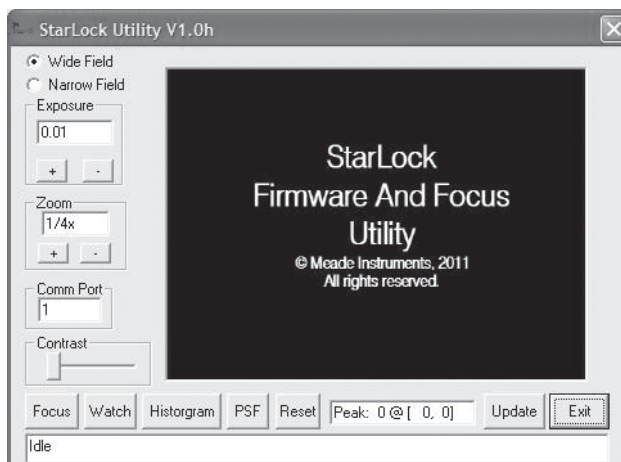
StarLock Utility V1.0h

Wide Field
Narrow Field

Exposure
0.01
+ -

Zoom
1/4x
+ -

Comm Port
1

Contrast

StarLock
Firmware And Focus
Utility
© Meade Instruments, 2011
All rights reserved.

Focus Watch Historgram PSF Reset Peak: 0 @ [ 0, 0] Update Exit

Idle